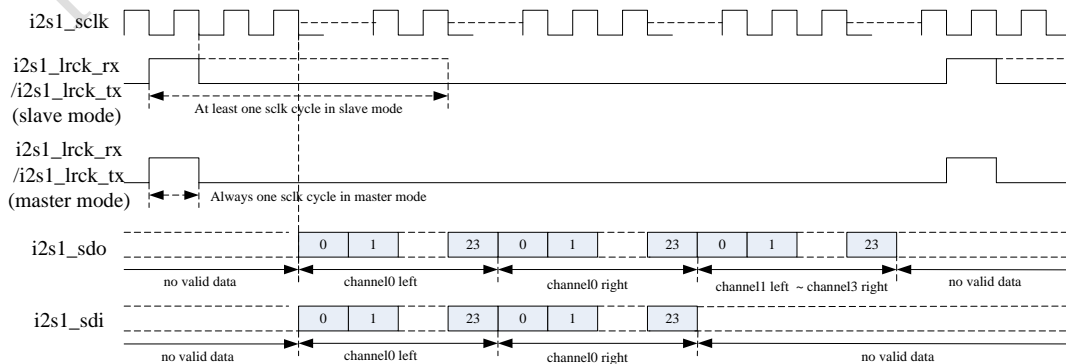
i2s1_sclk

i2s1_lrck_rx /i2s1_lrck_tx (slave mode)

At least one sclk cycle in slave mode

i2s1_lrck_rx /i2s1_lrck_tx (master mode)

Always one sclk cycle in master mode

i2s1_sdo

0 1 23 0 1 23 0 1 23

no valid data

channel0 left

channel0 right

channel1 left ~ channel3 right

no valid data

i2s1_sdi

0 1 23 0 1 23

no valid data

channel0 left

channel0 right

no valid data